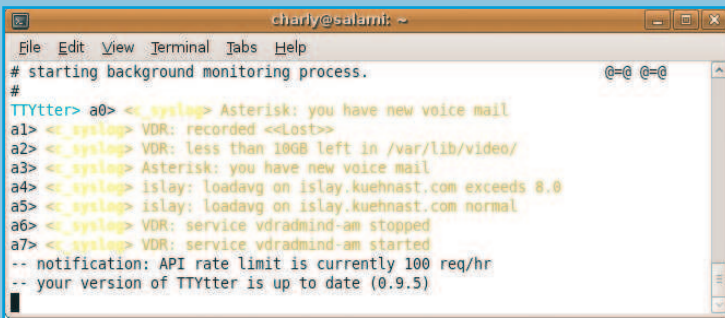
charly@salami: ~

File Edit View Terminal Tabs Help

# starting background monitoring process. @=@ @=@
#
TTYtter> a0> <c_syslog> Asterisk: you have new voice mail
a1> <c_syslog> VDR: recorded <<Lost>>
a2> <c_syslog> VDR: less than 10GB left in /var/lib/video/
a3> <c_syslog> Asterisk: you have new voice mail
a4> <c_syslog> islay: loadavg on islay.kuehnast.com exceeds 8.0
a5> <c_syslog> islay: loadavg on islay.kuehnast.com normal
a6> <c_syslog> VDR: service vdradmind-am stopped
a7> <c_syslog> VDR: service vdradmind-am started
-- notification: API rate limit is currently 100 req/hr
-- your version of TTYtter is up to date (0.9.5)